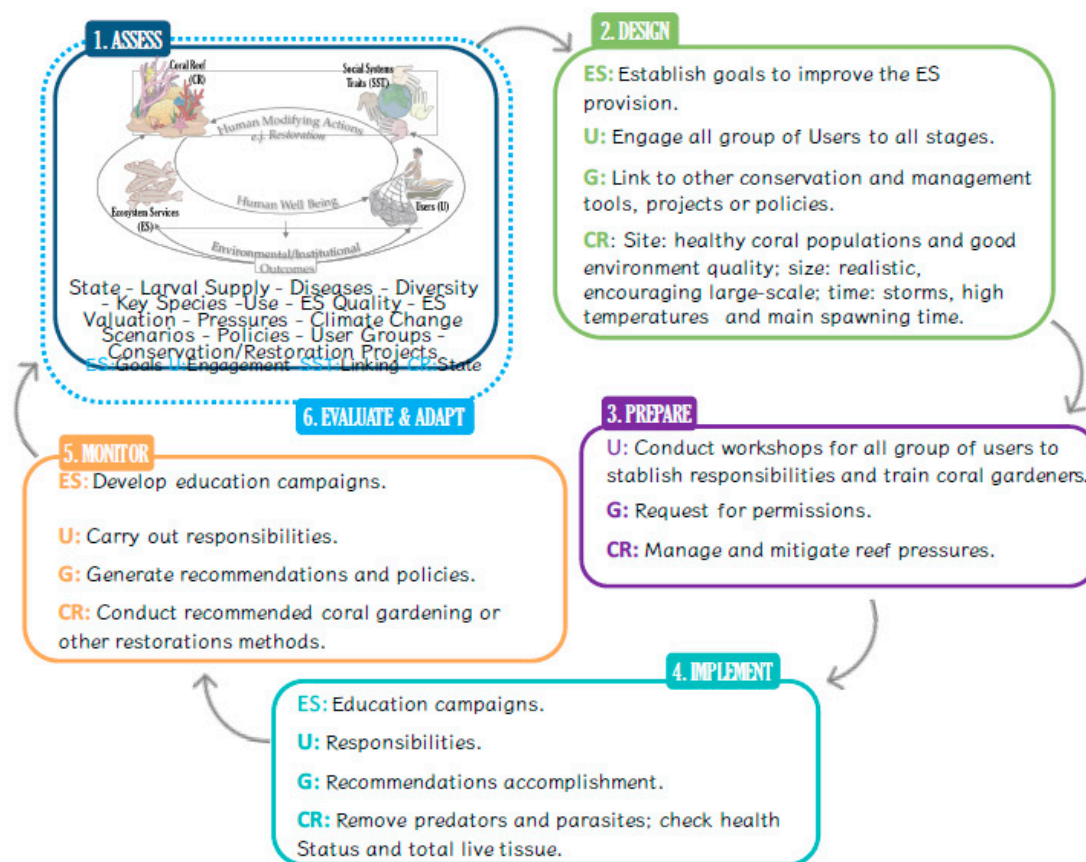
1. ASSESS

Coral Reef (CR)

Social Systems Traits (SST)

Human Modifying Actions e.j. Restoration

Ecosystem Services (ES)

Human Well Being

Users (U)

Environmental/Institutional Outcomes

State - Larval Supply - Diseases - Diversity - Key Species -Use - ES Quality - ES Valuation - Pressures - Climate Change Scenarios - Policies - User Groups - Conservation/Restoration Projects.

ES: Goals U: Engagement SST: Linking CR: State

2. DESIGN

ES: Establish goals to improve the ES provision.

U: Engage all group of Users to all stages.

G: Link to other conservation and management tools, projects or policies.

CR: Site: healthy coral populations and good environment quality; size: realistic, encouraging large-scale; time: storms, high temperatures and main spawning time.

3. PREPARE

U: Conduct workshops for all group of users to stablish responsibilities and train coral gardeners.

G: Request for permissions.

CR: Manage and mitigate reef pressures.

4. IMPLEMENT

ES: Education campaigns.

U: Responsibilities.

G: Recommendations accomplishment.

CR: Remove predators and parasites; check health Status and total live tissue.

5. MONITOR

ES: Develop education campaigns.

U: Carry out responsibilities.

G: Generate recommendations and policies.

CR: Conduct recommended coral gardening or other restorations methods.

6. EVALUATE & ADAPT